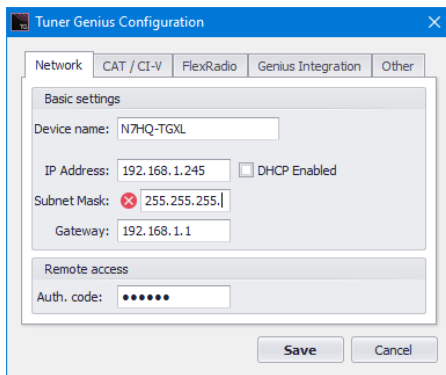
Tuner Genius Configuration

Network | CAT / CI-V | FlexRadio | Genius Integration | Other

Basic settings

Device name: N7HQ-TGXL

IP Address: 192.168.1.245 DHCP Enabled

Subnet Mask: 255.255.255.

Gateway: 192.168.1.1

Remote access

Auth. code: ••••••

Save Cancel